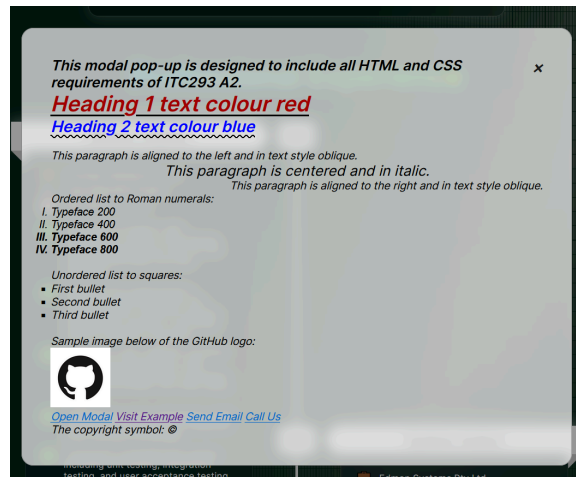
This modal pop-up is designed to include all HTML and CSS requirements of ITC293 A2.

×

Heading 1 text colour red

Heading 2 text colour blue

This paragraph is aligned to the left and in text style oblique.

This paragraph is centered and in italic.

This paragraph is aligned to the right and in text style oblique.

Ordered list to Roman numerals:

I. Typeface 200
II. Typeface 400
III. Typeface 600
IV. Typeface 800

Unordered list to squares:

- First bullet
- Second bullet
- Third bullet

Sample image below of the GitHub logo:

Open Modal Visit Example Send Email Call Us
The copyright symbol: ©

including unit testing, integration testing, and user acceptance testing